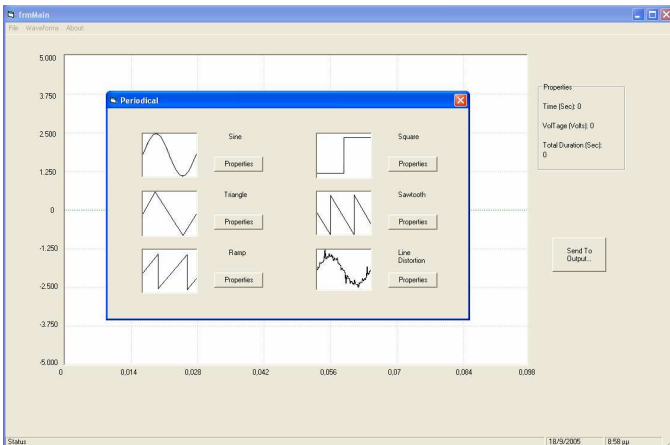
frmMain
File Waveforms About

5.000
3.750
2.500
1.250
0
-1.250
-2.500
-3.750
-5.000
0 0,014 0,028 0,042 0,056 0,07 0,084 0,098

Periodical

Sine
Properties
Square
Properties
Triangle
Properties
Sawtooth
Properties
Ramp
Properties
Line Distortion
Properties

Properties
Time (Sec): 0
VolTage (Volts): 0
Total Duration (Sec): 0

Send To Output...

Status
18/9/2005
8:58 μμ